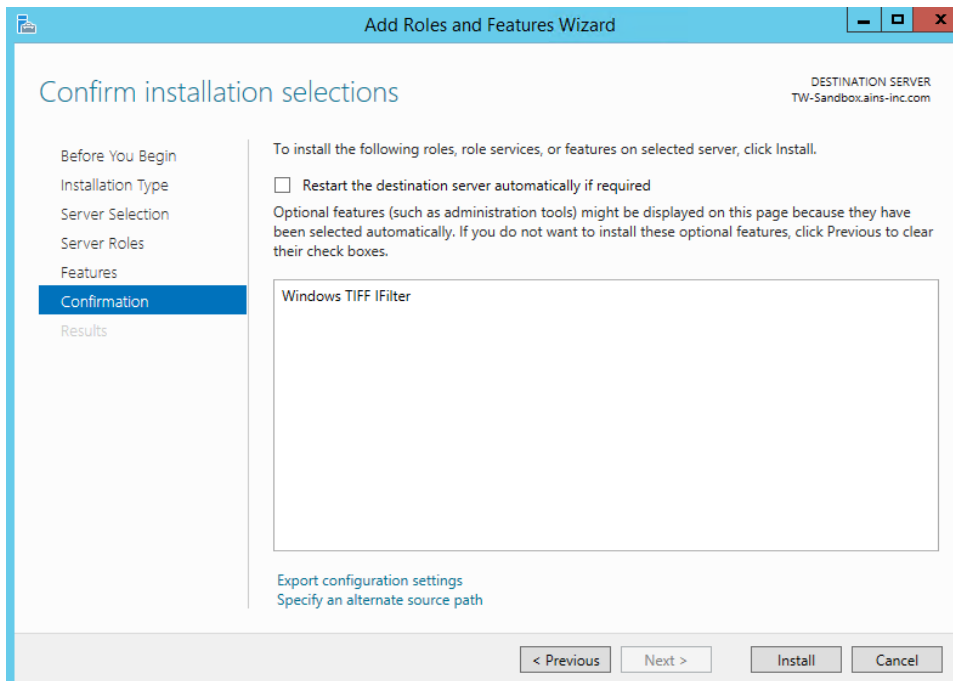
Add Roles and Features Wizard

Confirm installation selections

DESTINATION SERVER
TW-Sandbox.ains-inc.com

Before You Begin
Installation Type
Server Selection
Server Roles
Features
Confirmation
Results

To install the following roles, role services, or features on selected server, click Install.

Restart the destination server automatically if required

Optional features (such as administration tools) might be displayed on this page because they have been selected automatically. If you do not want to install these optional features, click Previous to clear their check boxes.

Windows TIFF IFilter

Export configuration settings
Specify an alternate source path

< Previous
Next >
Install
Cancel